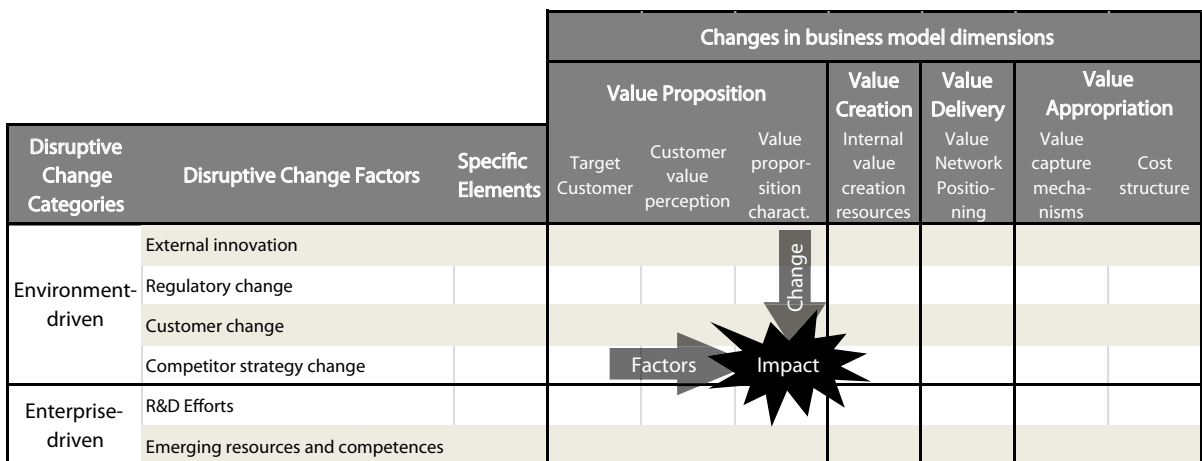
| | | | Changes in business model dimensions | | | | | | | |
|---|---|---|---|---|---|---|---|---|---|
| | | | Value Proposition | | | Value Creation | Value Delivery | Value Appropriation | |
| Disruptive Change Categories | Disruptive Change Factors | Specific Elements | Target Customer | Customer value perception | Value proportion charact. | Internal value creation resources | Value Network Positioning | Value capture mechanisms | Cost structure |
| Environment-driven | External innovation | | | | | | | | |
| | Regulatory change | | | | | | | | |
| | Customer change | | | | | | | | |
| | Competitor strategy change | | | | | | | | |
| Enterprise-driven | R&D Efforts | | | | | | | | |
| | Emerging resources and competences | | | | | | | | |

Change

Factors

Impact